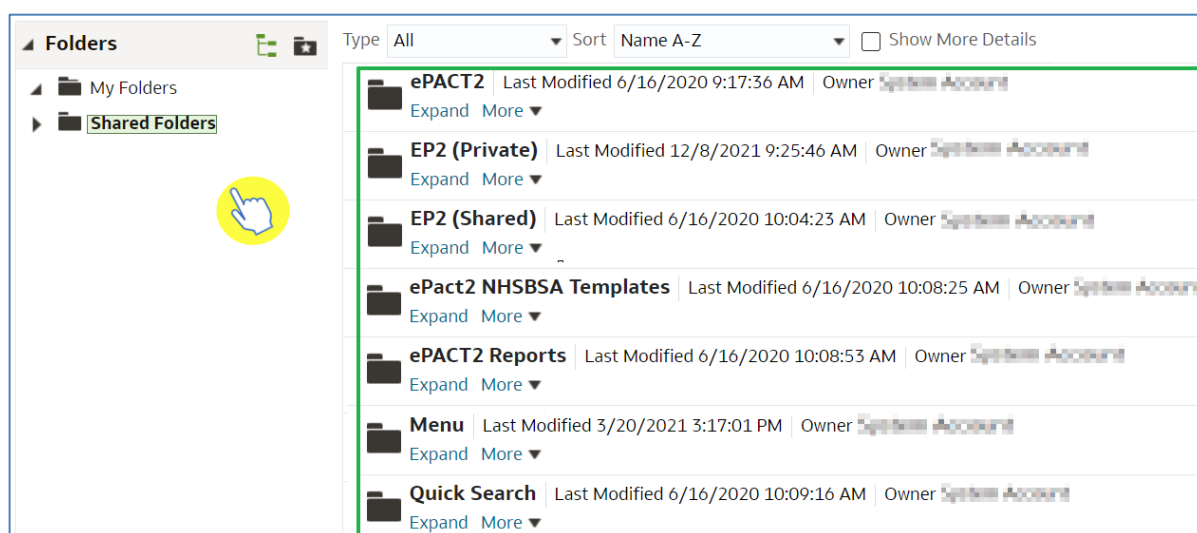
Folders

My Folders

Shared Folders

Type All Sort Name A-Z Show More Details

ePACT2 | Last Modified 6/16/2020 9:17:36 AM | Owner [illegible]
Expand More

EP2 (Private) | Last Modified 12/8/2021 9:25:46 AM | Owner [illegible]
Expand More

EP2 (Shared) | Last Modified 6/16/2020 10:04:23 AM | Owner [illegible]
Expand More

ePact2 NHSBSA Templates | Last Modified 6/16/2020 10:08:25 AM | Owner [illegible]
Expand More

ePACT2 Reports | Last Modified 6/16/2020 10:08:53 AM | Owner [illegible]
Expand More

Menu | Last Modified 3/20/2021 3:17:01 PM | Owner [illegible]
Expand More

Quick Search | Last Modified 6/16/2020 10:09:16 AM | Owner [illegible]
Expand More